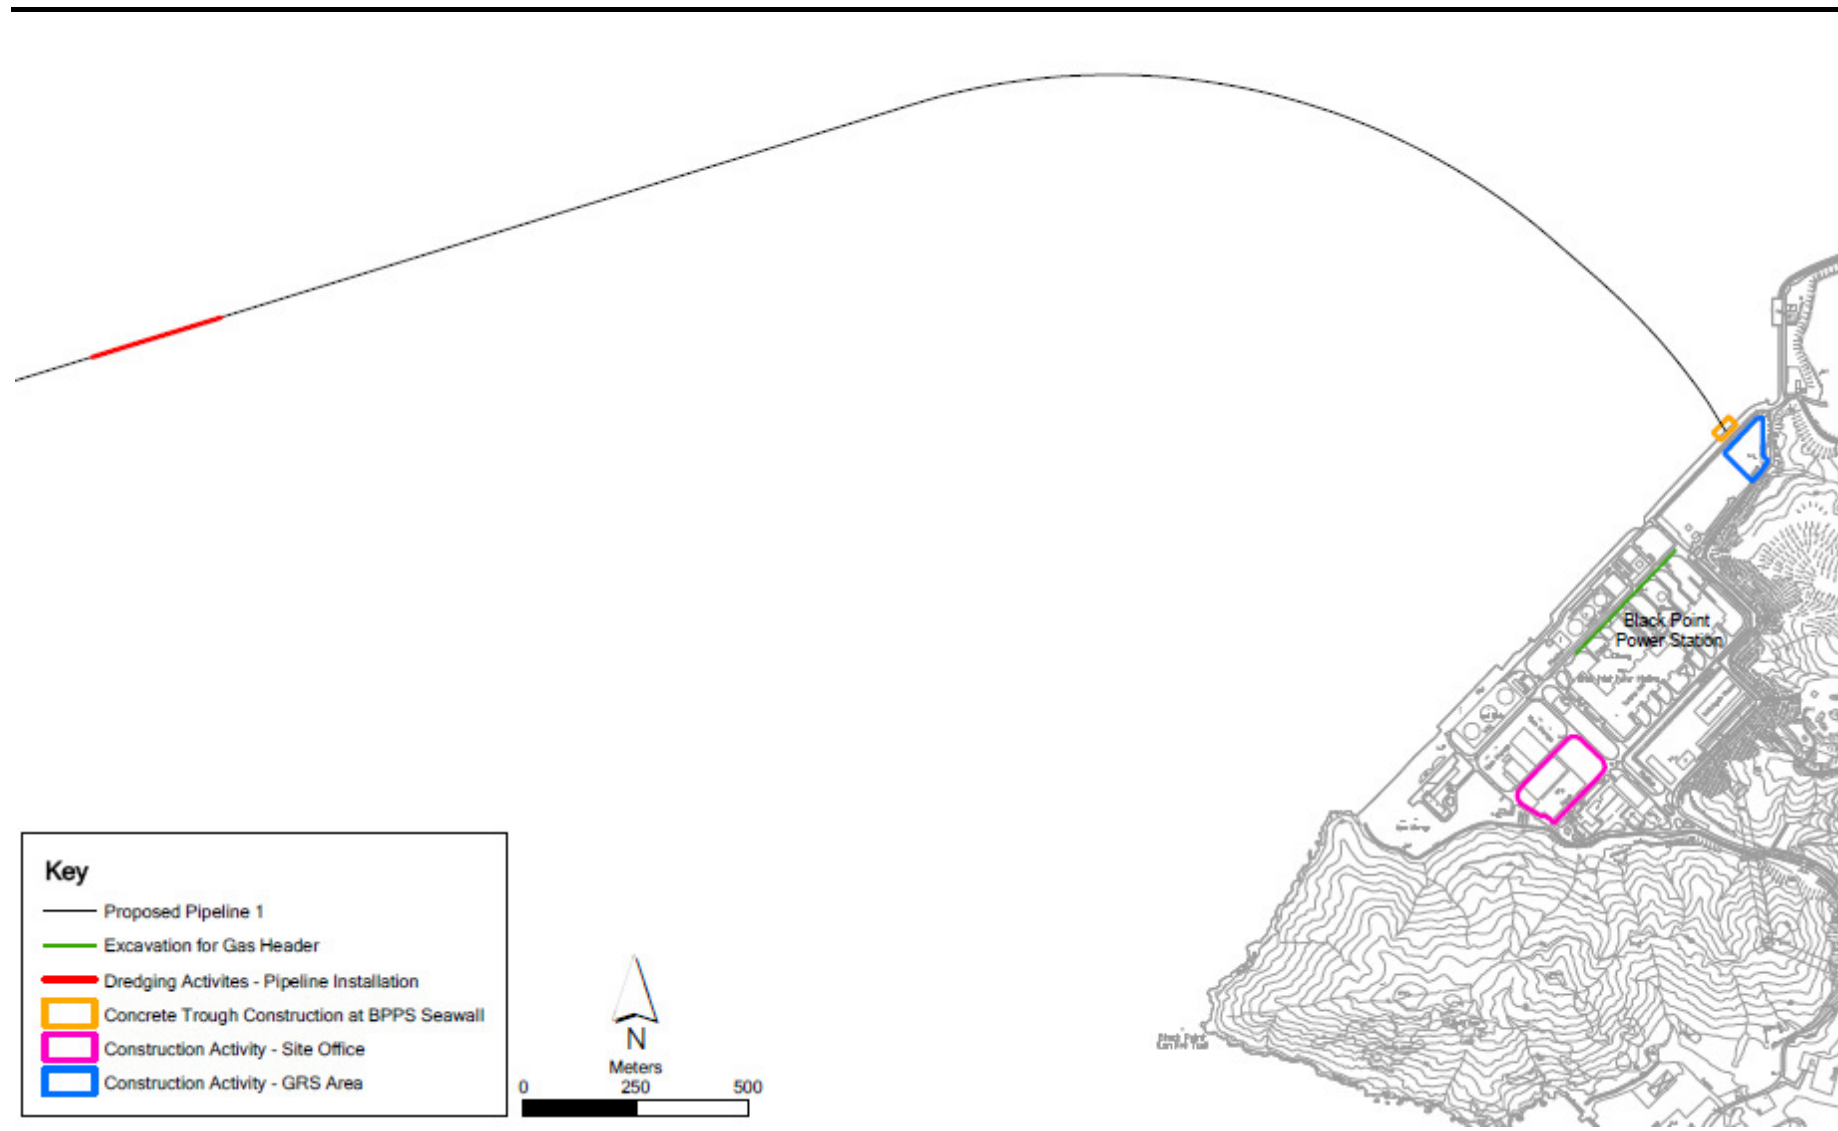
Black Point
Power Station

Key

Proposed Pipeline 1

Excavation for Gas Header

Dredging Activites - Pipeline Installation

Concrete Trough Construction at BPPS Seawall

Construction Activity - Site Office

Construction Activity - GRS Area

N

Meters

0 250 500